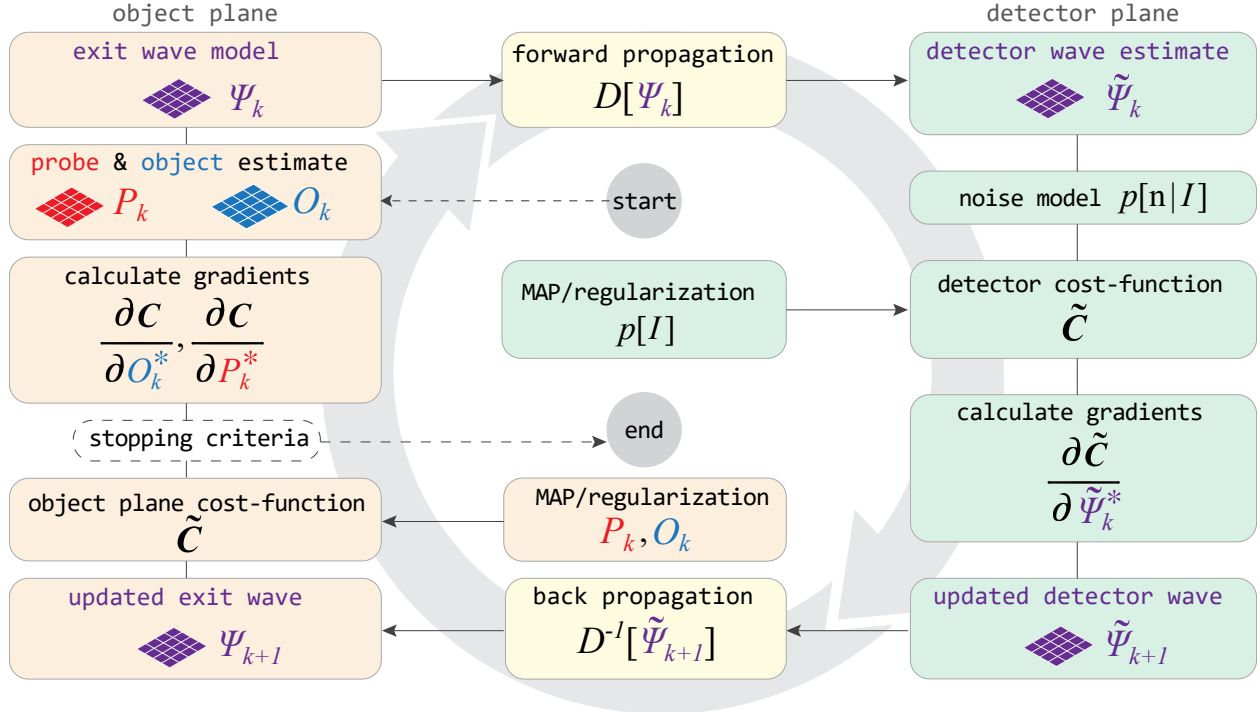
object plane

exit wave model
$\Psi_k$

probe & object estimate
$P_k$ $O_k$

calculate gradients
$\frac{\partial C}{\partial O_k^*}, \frac{\partial C}{\partial P_k^*}$

stopping criteria

object plane cost-function
$\tilde{C}$

updated exit wave
$\Psi_{k+1}$

forward propagation
$D[\Psi_k]$

start

MAP/regularization
$p[I]$

end

MAP/regularization
$P_k, O_k$

back propagation
$D^{-1}[\tilde{\Psi}_{k+1}]$

detector plane

detector wave estimate
$\tilde{\Psi}_k$

noise model $p[\mathrm{n}|I]$

detector cost-function
$\tilde{C}$

calculate gradients
$\frac{\partial \tilde{C}}{\partial \tilde{\Psi}_k^*}$

updated detector wave
$\tilde{\Psi}_{k+1}$